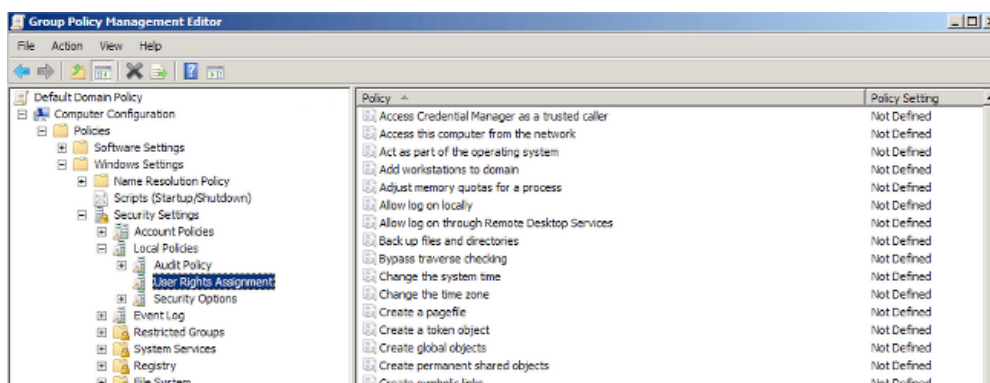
Group Policy Management Editor

File Action View Help

Default Domain Policy
Computer Configuration
Policies
Software Settings
Windows Settings
Name Resolution Policy
Scripts (Startup/Shutdown)
Security Settings
Account Policies
Local Policies
Audit Policy
User Rights Assignment
Security Options
Event Log
Restricted Groups
System Services
Registry
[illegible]

| Policy | Policy Setting |
|---|---|
| Access Credential Manager as a trusted caller | Not Defined |
| Access this computer from the network | Not Defined |
| Act as part of the operating system | Not Defined |
| Add workstations to domain | Not Defined |
| Adjust memory quotas for a process | Not Defined |
| Allow log on locally | Not Defined |
| Allow log on through Remote Desktop Services | Not Defined |
| Back up files and directories | Not Defined |
| Bypass traverse checking | Not Defined |
| Change the system time | Not Defined |
| Change the time zone | Not Defined |
| Create a pagefile | Not Defined |
| Create a token object | Not Defined |
| Create global objects | Not Defined |
| Create permanent shared objects | Not Defined |
| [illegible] | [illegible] |